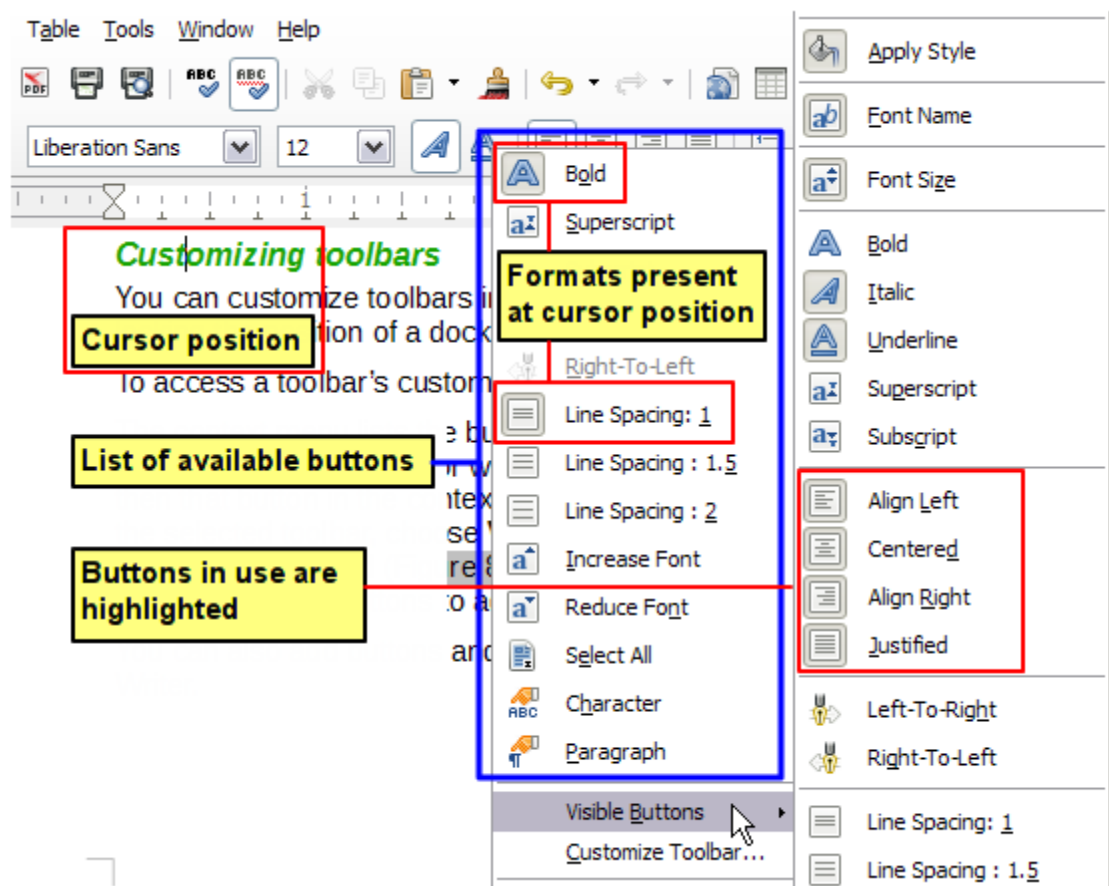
Table Tools Window Help

Liberation Sans 12

Customizing toolbars

You can customize toolbars in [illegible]tion of a dock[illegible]

To access a toolbar's custom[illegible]

Cursor position

List of available buttons

Buttons in use are highlighted

Bold
Superscript
Formats present at cursor position
Right-To-Left
Line Spacing: 1
Line Spacing : 1.5
Line Spacing : 2
Increase Font
Reduce Font
Select All
Character
Paragraph
Visible Buttons
Customize Toolbar...

Apply Style
Font Name
Font Size
Bold
Italic
Underline
Superscript
Subscript
Align Left
Centered
Align Right
Justified
Left-To-Right
Right-To-Left
Line Spacing: 1
Line Spacing : 1.5